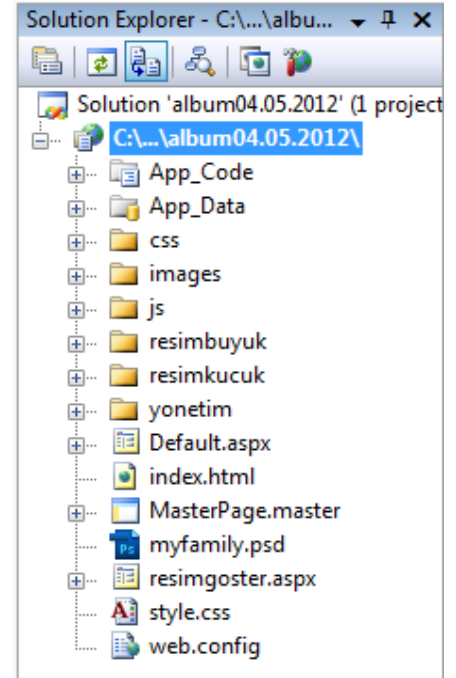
Solution Explorer - C:\...\albu...

Solution 'album04.05.2012' (1 project

C:\...\album04.05.2012\

App_Code

App_Data

css

images

js

resimbuyuk

resimkucuk

yonetim

Default.aspx

index.html

MasterPage.master

myfamily.psd

resimgoster.aspx

style.css

web.config